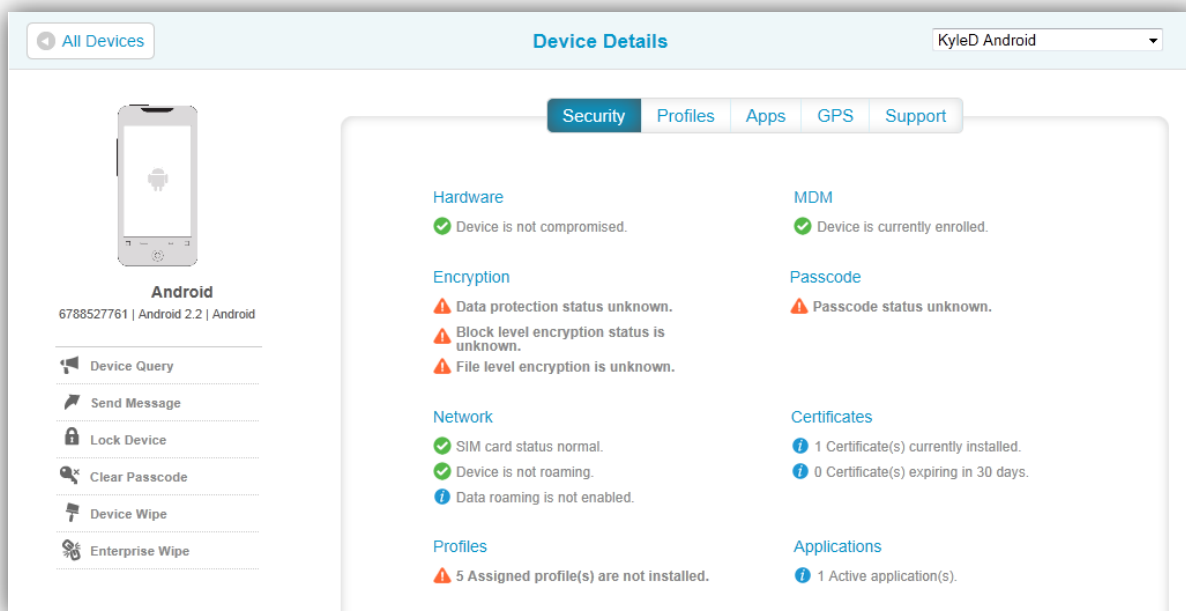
All Devices

Device Details

KyleD Android

Android
6788527761 | Android 2.2 | Android

Device Query
Send Message
Lock Device
Clear Passcode
Device Wipe
Enterprise Wipe

Security | Profiles | Apps | GPS | Support

Hardware
Device is not compromised.

MDM
Device is currently enrolled.

Encryption
Data protection status unknown.
Block level encryption status is unknown.
File level encryption is unknown.

Passcode
Passcode status unknown.

Network
SIM card status normal.
Device is not roaming.
Data roaming is not enabled.

Certificates
1 Certificate(s) currently installed.
0 Certificate(s) expiring in 30 days.

Profiles
5 Assigned profile(s) are not installed.

Applications
1 Active application(s).